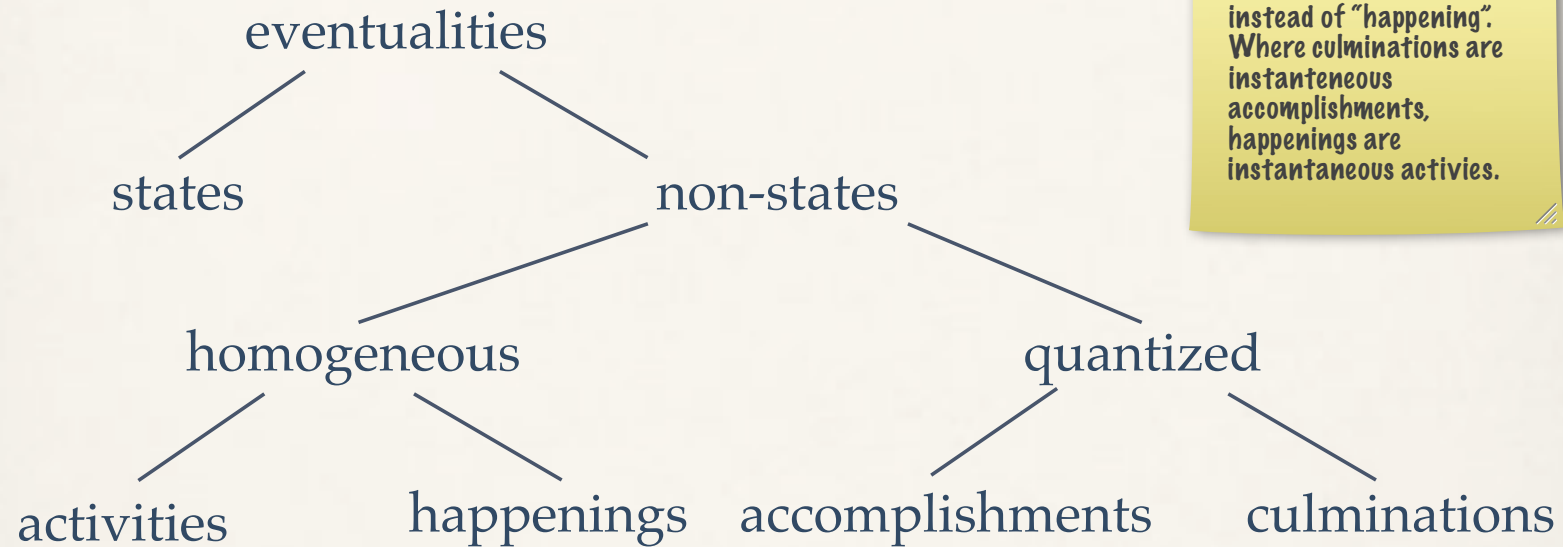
eventualities

states

non-states

homogeneous

quantized

activities

happenings

accomplishments

culminations

instead of "happening". Where culminations are instanteneous accomplishments, happenings are instantaneous activies.